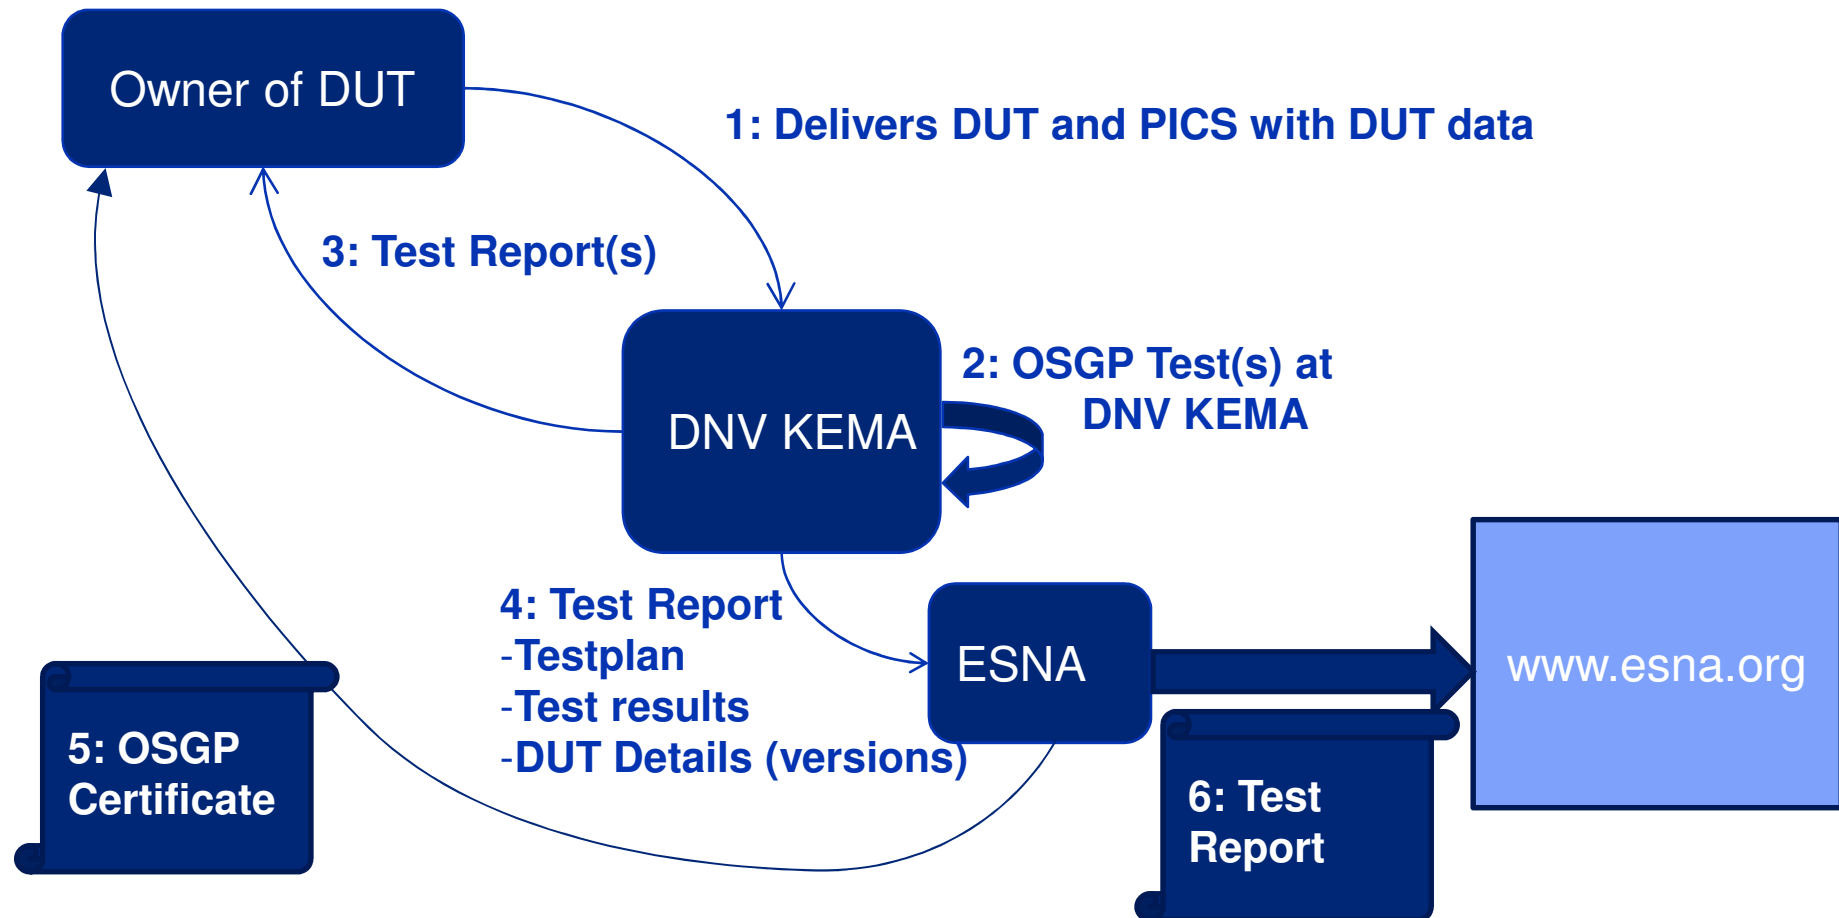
Owner of DUT

1: Delivers DUT and PICS with DUT data

3: Test Report(s)

DNV KEMA

2: OSGP Test(s) at DNV KEMA

4: Test Report
-Testplan
-Test results
-DUT Details (versions)

ESNA

www.esna.org

5: OSGP Certificate

6: Test Report